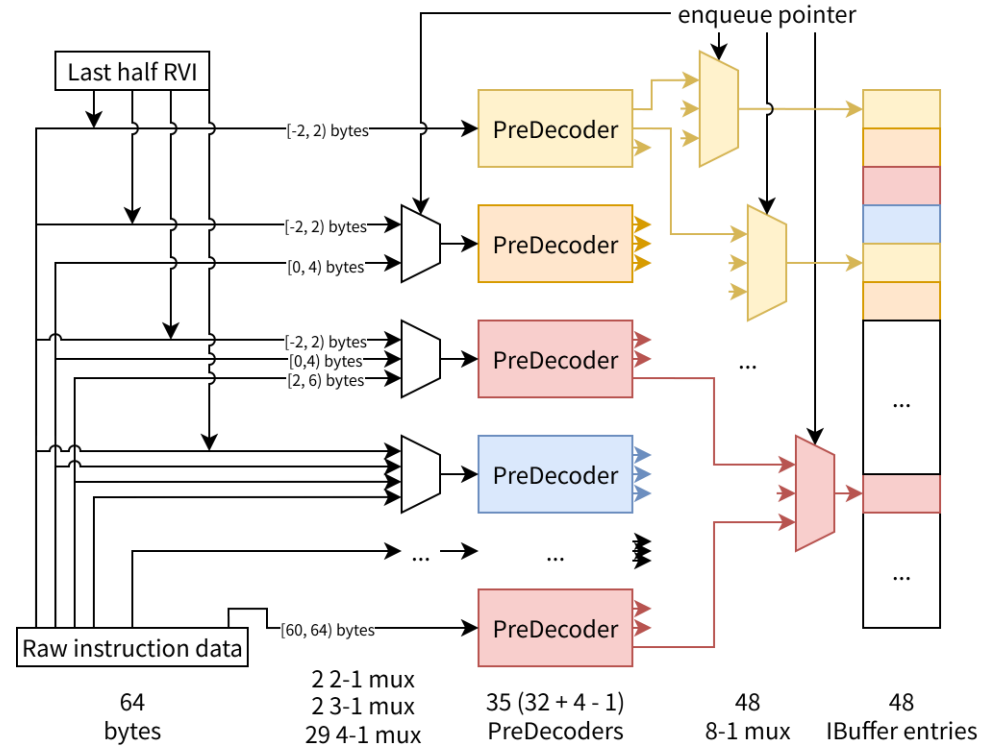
enqueue pointer

Last half RVI

[-2, 2) bytes

PreDecoder

[-2, 2) bytes

[0, 4) bytes

PreDecoder

[-2, 2) bytes

[0,4) bytes

[2, 6) bytes

PreDecoder

...

...

PreDecoder

...

...

...

Raw instruction data

[60, 64) bytes

PreDecoder

...

64
bytes

2 2-1 mux
2 3-1 mux
29 4-1 mux

35 (32 + 4 - 1)
PreDecoders

48
8-1 mux

48
IBuffer entries